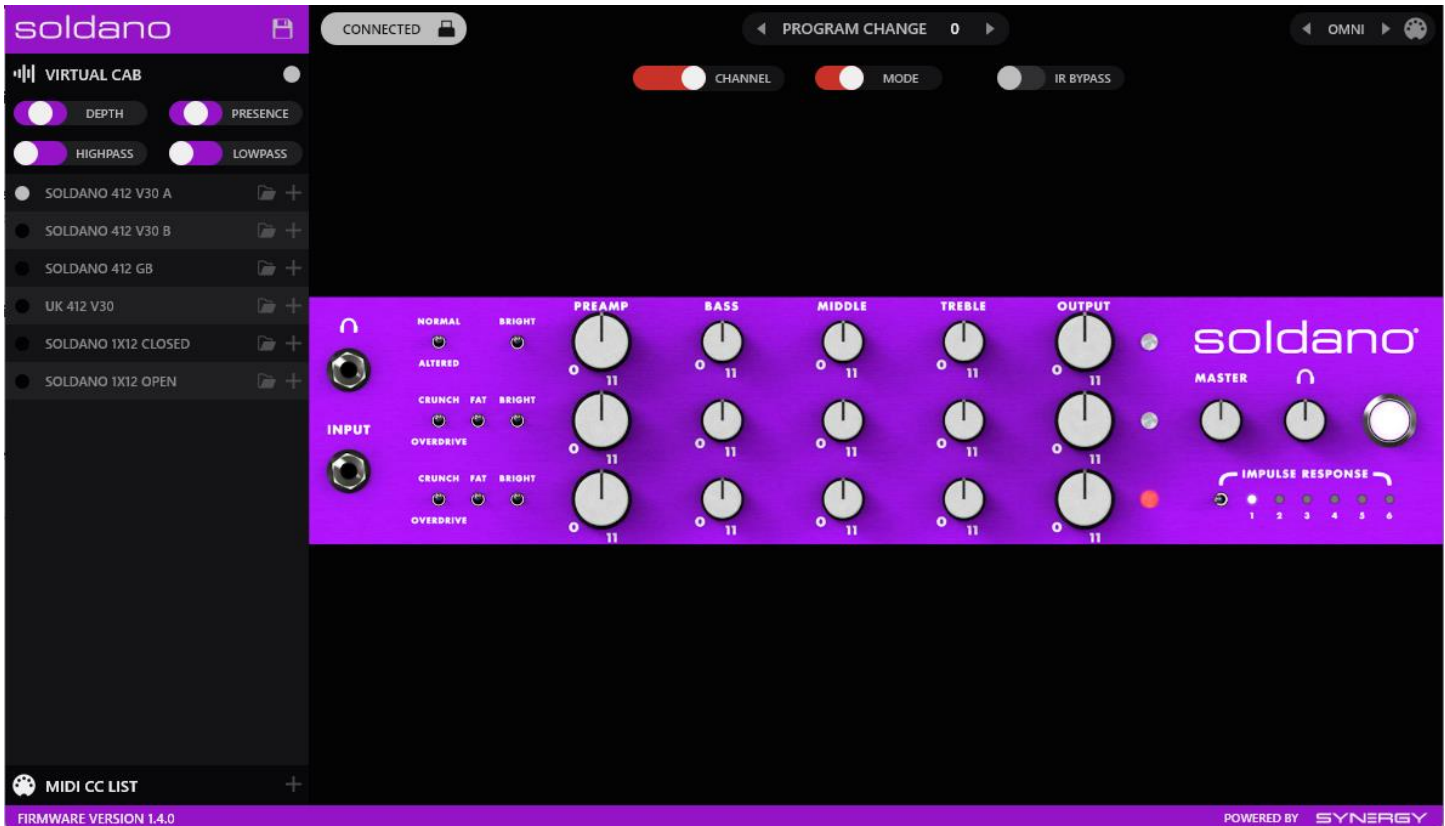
soldano

VIRTUAL CAB

DEPTH PRESENCE

HIGHPASS LOWPASS

SOLDANO 412 V30 A

SOLDANO 412 V30 B

SOLDANO 412 GB

UK 412 V30

SOLDANO 1X12 CLOSED

SOLDANO 1X12 OPEN

MIDI CC LIST

FIRMWARE VERSION 1.4.0

CONNECTED

PROGRAM CHANGE 0

OMNI

CHANNEL MODE IR BYPASS

INPUT

NORMAL BRIGHT
ALTERED

CRUNCH FAT BRIGHT
OVERDRIVE

CRUNCH FAT BRIGHT
OVERDRIVE

PREAMP BASS MIDDLE TREBLE OUTPUT

0 11 0 11 0 11 0 11 0 11
0 11 0 11 0 11 0 11 0 11
0 11 0 11 0 11 0 11 0 11

soldano

MASTER

IMPULSE RESPONSE
1 2 3 4 5 6

POWERED BY SYNERGY